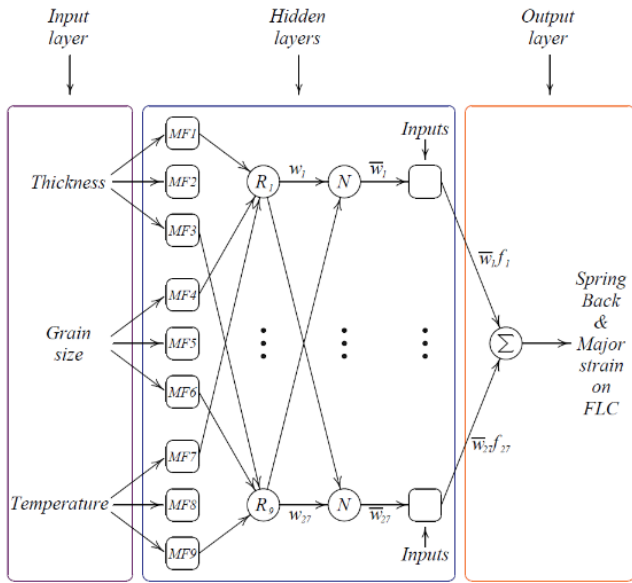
Input layer

Hidden layers

Output layer

Thickness

Grain size

Temperature

MF1

MF2

MF3

MF4

MF5

MF6

MF7

MF8

MF9

$R_1$

$R_9$

$w_1$

$w_{27}$

N

N

$\overline{w}_1$

$\overline{w}_{27}$

Inputs

Inputs

$\overline{w}_1 f_1$

$\overline{w}_{27} f_{27}$

$\Sigma$

Spring Back & Major strain on FLC